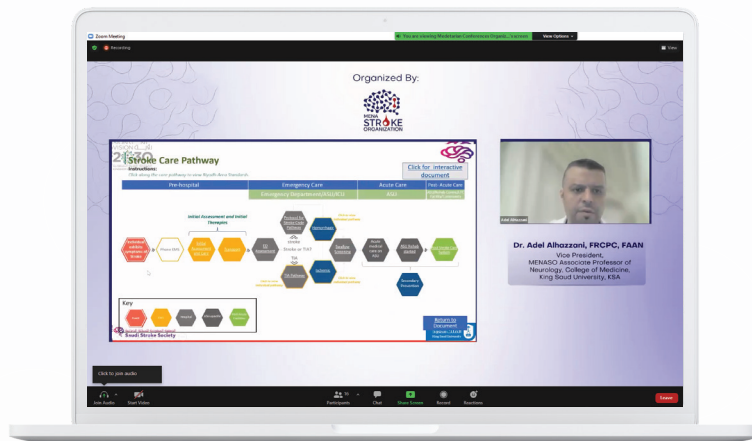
Zoom Meeting

You are viewing Medartistan Conferences Organiz...'s screen

View Options

Recording

View

Organized By:

MENA STROKE ORGANIZATION

VISION 2030

Stroke Care Pathway

Instructions:

Click along the care pathway to view Riyadh Area Standards

Click for interactive document

Pre-hospital

Emergency Care

Acute Care

Post-Acute Care

Emergency Department/ED/ICU

ASU

Initial Assessment and Initial Therapies

Stroke or TIA?

TIA

Key

Return to Document

Saudi Stroke Society

Adel Alhazzani

Dr. Adel Alhazzoni, FRCPC, FAAN

Vice President, MENASO Associate Professor of Neurology, College of Medicine, King Saud University, KSA

Click to join audio

Join Audio

Start Video

Participants

Chat

Share Screen

Record

Reactions

Leave